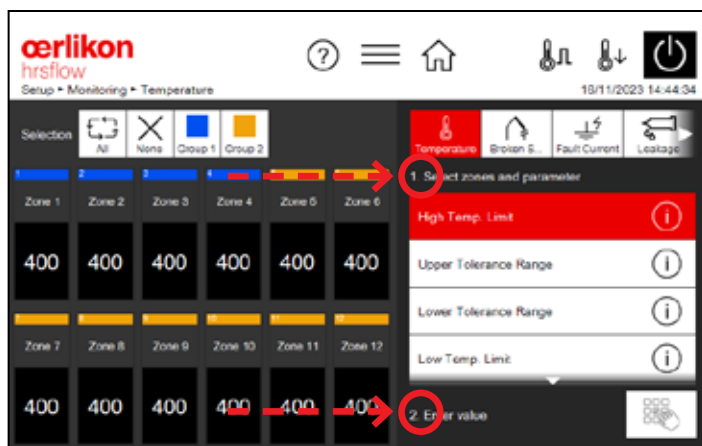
œrlikon
hrsflow
Setup ▸ Monitoring ▸ Temperature
18/11/2023 14:44:34

Selection
All
None
Group 1
Group 2

Temperature
Broken S...
Fault Current
Leakage

1. Select zones and parameter

High Temp. Limit
Upper Tolerance Range
Lower Tolerance Range
Low Temp. Limit

2. Enter value

1
Zone 1
400
2
Zone 2
400
3
Zone 3
400
4
Zone 4
400
5
Zone 5
400
6
Zone 6
400
7
Zone 7
400
8
Zone 8
400
9
Zone 9
400
10
Zone 10
400
11
Zone 11
400
12
Zone 12
400